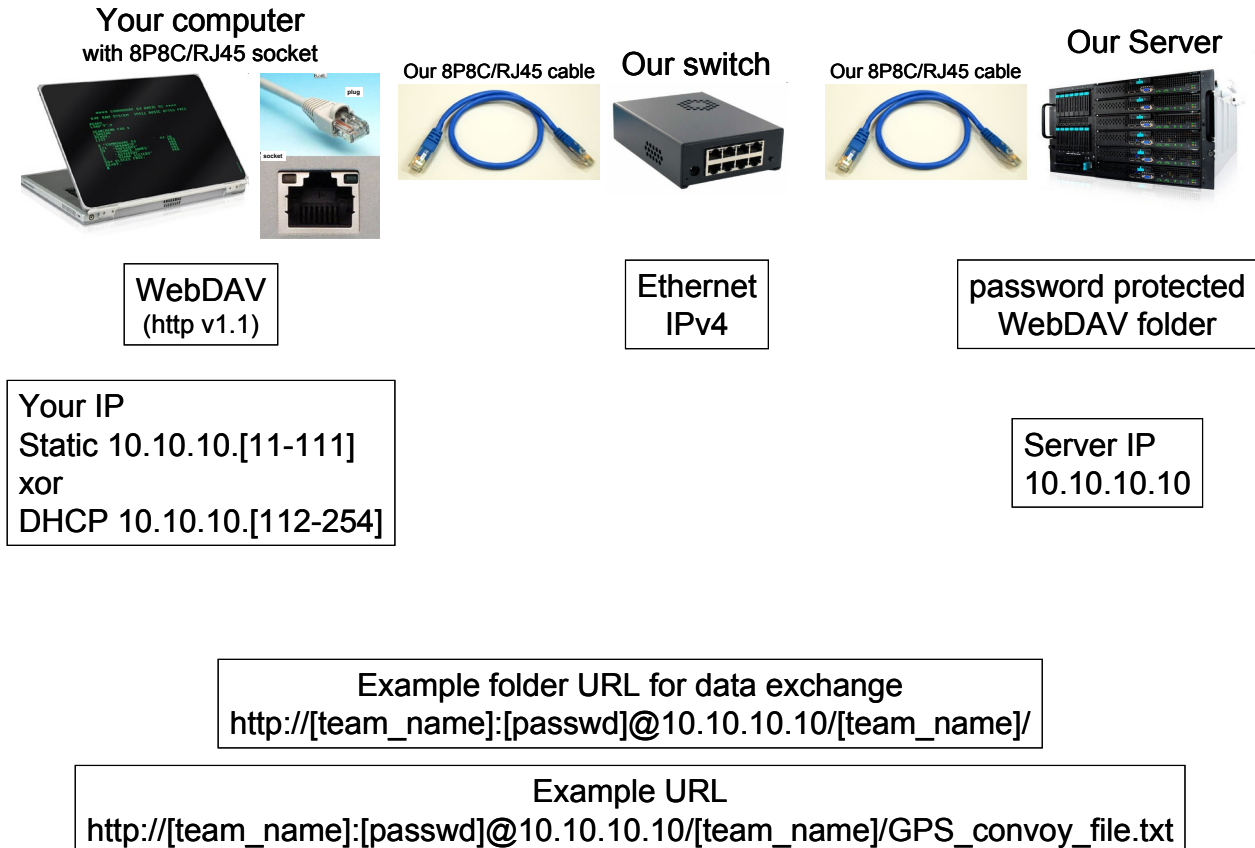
Your computer
with 8P8C/RJ45 socket

plug
socket

Our 8P8C/RJ45 cable

Our switch

Our 8P8C/RJ45 cable

Our Server

WebDAV
(http v1.1)

Ethernet
IPv4

password protected
WebDAV folder

Your IP
Static 10.10.10.[11-111]
xor
DHCP 10.10.10.[112-254]

Server IP
10.10.10.10

Example folder URL for data exchange
http://[team_name]:[passwd]@10.10.10.10/[team_name]/

Example URL
http://[team_name]:[passwd]@10.10.10.10/[team_name]/GPS_convoy_file.txt